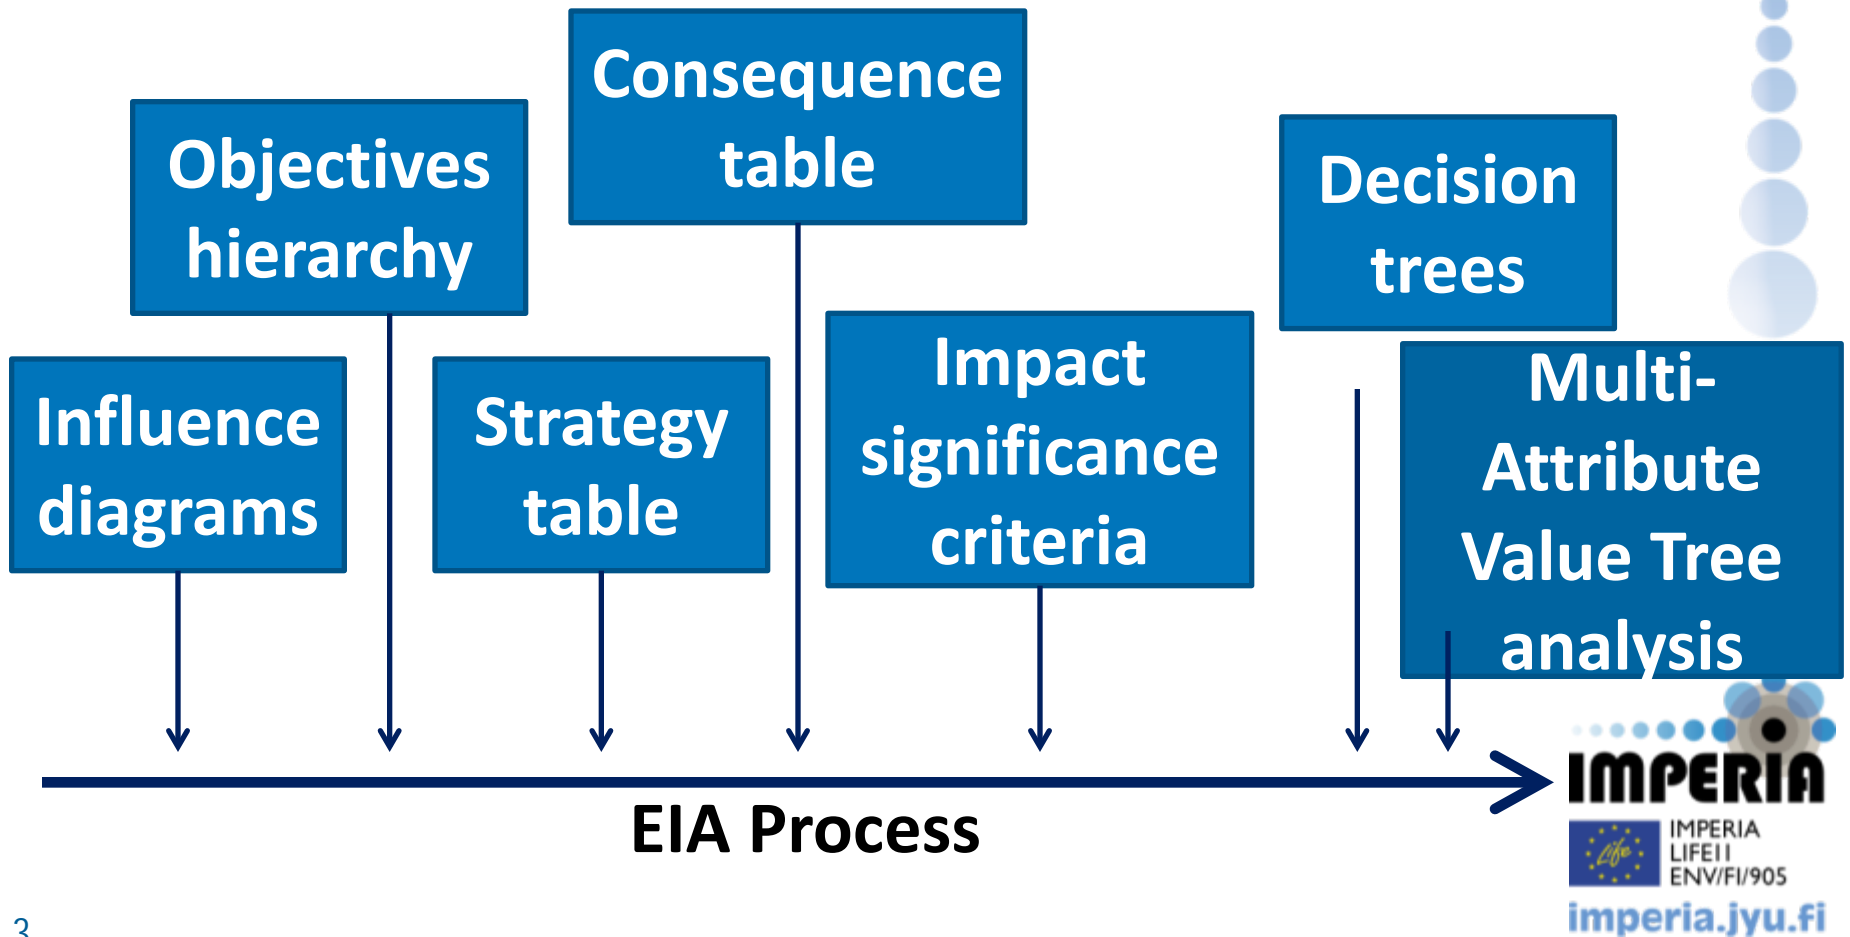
Consequence table

Objectives hierarchy

Decision trees

Influence diagrams

Strategy table

Impact significance criteria

Multi-Attribute Value Tree analysis

EIA Process

IMPERIA

Life

IMPERIA LIFE11 ENV/FI/905

imperia.jyu.fi

3